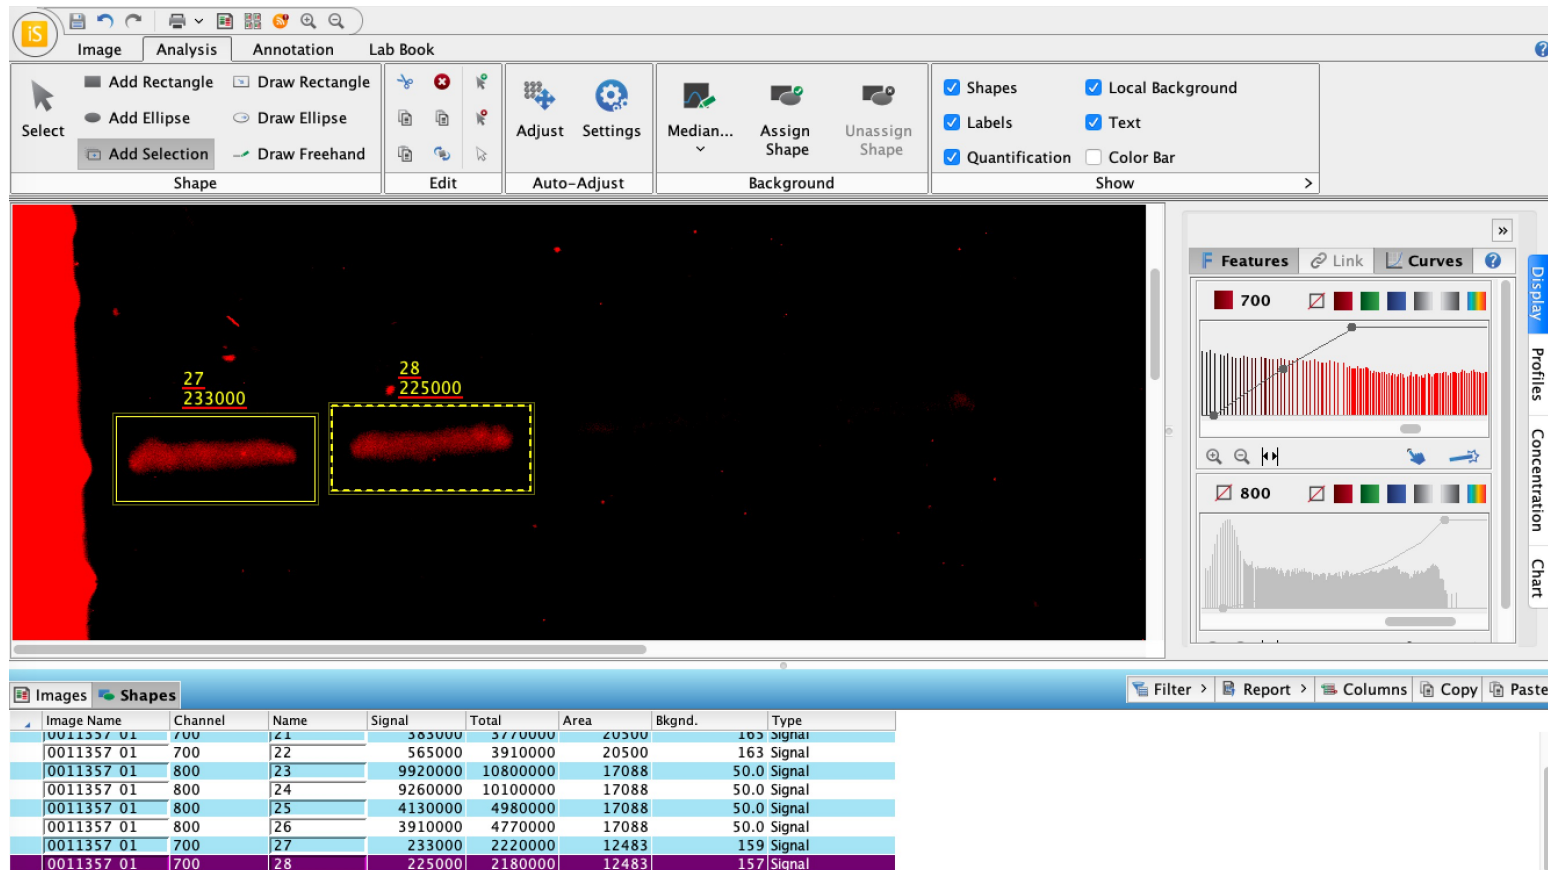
iS

Image Analysis Annotation Lab Book

Select
Add Rectangle
Add Ellipse
Add Selection
Draw Rectangle
Draw Ellipse
Draw Freehand
Shape

Edit

Adjust Settings
Auto-Adjust

Median...
Assign Shape
Unassign Shape
Background

Shapes
Labels
Quantification
Local Background
Text
Color Bar
Show

27
233000

28
225000

Features Link Curves

700

800

Display Profiles Concentration Chart

Images Shapes

Filter Report Columns Copy Paste

| Image Name | Channel | Name | Signal | Total | Area | Bkgnd. | Type |
|---|---|---|---|---|---|---|---|
| 0011357 01 | 700 | 21 | 383000 | 3770000 | 20500 | 163 | Signal |
| 0011357 01 | 700 | 22 | 565000 | 3910000 | 20500 | 163 | Signal |
| 0011357 01 | 800 | 23 | 9920000 | 10800000 | 17088 | 50.0 | Signal |
| 0011357 01 | 800 | 24 | 9260000 | 10100000 | 17088 | 50.0 | Signal |
| 0011357 01 | 800 | 25 | 4130000 | 4980000 | 17088 | 50.0 | Signal |
| 0011357 01 | 800 | 26 | 3910000 | 4770000 | 17088 | 50.0 | Signal |
| 0011357 01 | 700 | 27 | 233000 | 2220000 | 12483 | 159 | Signal |
| 0011357 01 | 700 | 28 | 225000 | 2180000 | 12483 | 157 | Signal |